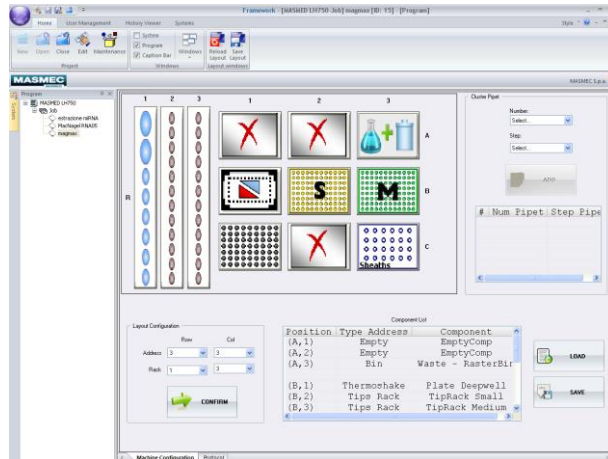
Framework - [MASMED LH750 Job] magnus [ID: 15] - [Program]

Style

Home | User Management | History Viewer | System

New | Open | Close | Edit | Maintenance | System | Program | Caption Bar | Windows | Reload Layout | Save Layout

Project | Windows | Layout windows

MASMEC

MASMEC S.p.a.

Program

MASMED LH750
Job
estrazione mRNA
Machagel RNA05
magnus

1 2 3

R

1 2 3

A

S M

B

Sheaths

C

Cluster Pipet

Number:
Select...

Step:
Select...

ADD

| # | Num Pipet | Step Pipe |
|---|---|---|

Layout Configuration

Row | Col

Address | 3 | 3

Rack | 1 | 3

CONFIRM

Component List

| Position | Type Address | Component |
|---|---|---|
| (A,1) | Empty | EmptyComp |
| (A,2) | Empty | EmptyComp |
| (A,3) | Bin | Waste - RasterBin |
| | | |
| (B,1) | Thermoshake | Plate Deepwell |
| (B,2) | Tips Rack | TipRack Small |
| (B,3) | Tips Rack | TipRack Medium |

LOAD

SAVE

Machine Configuration | Protocol